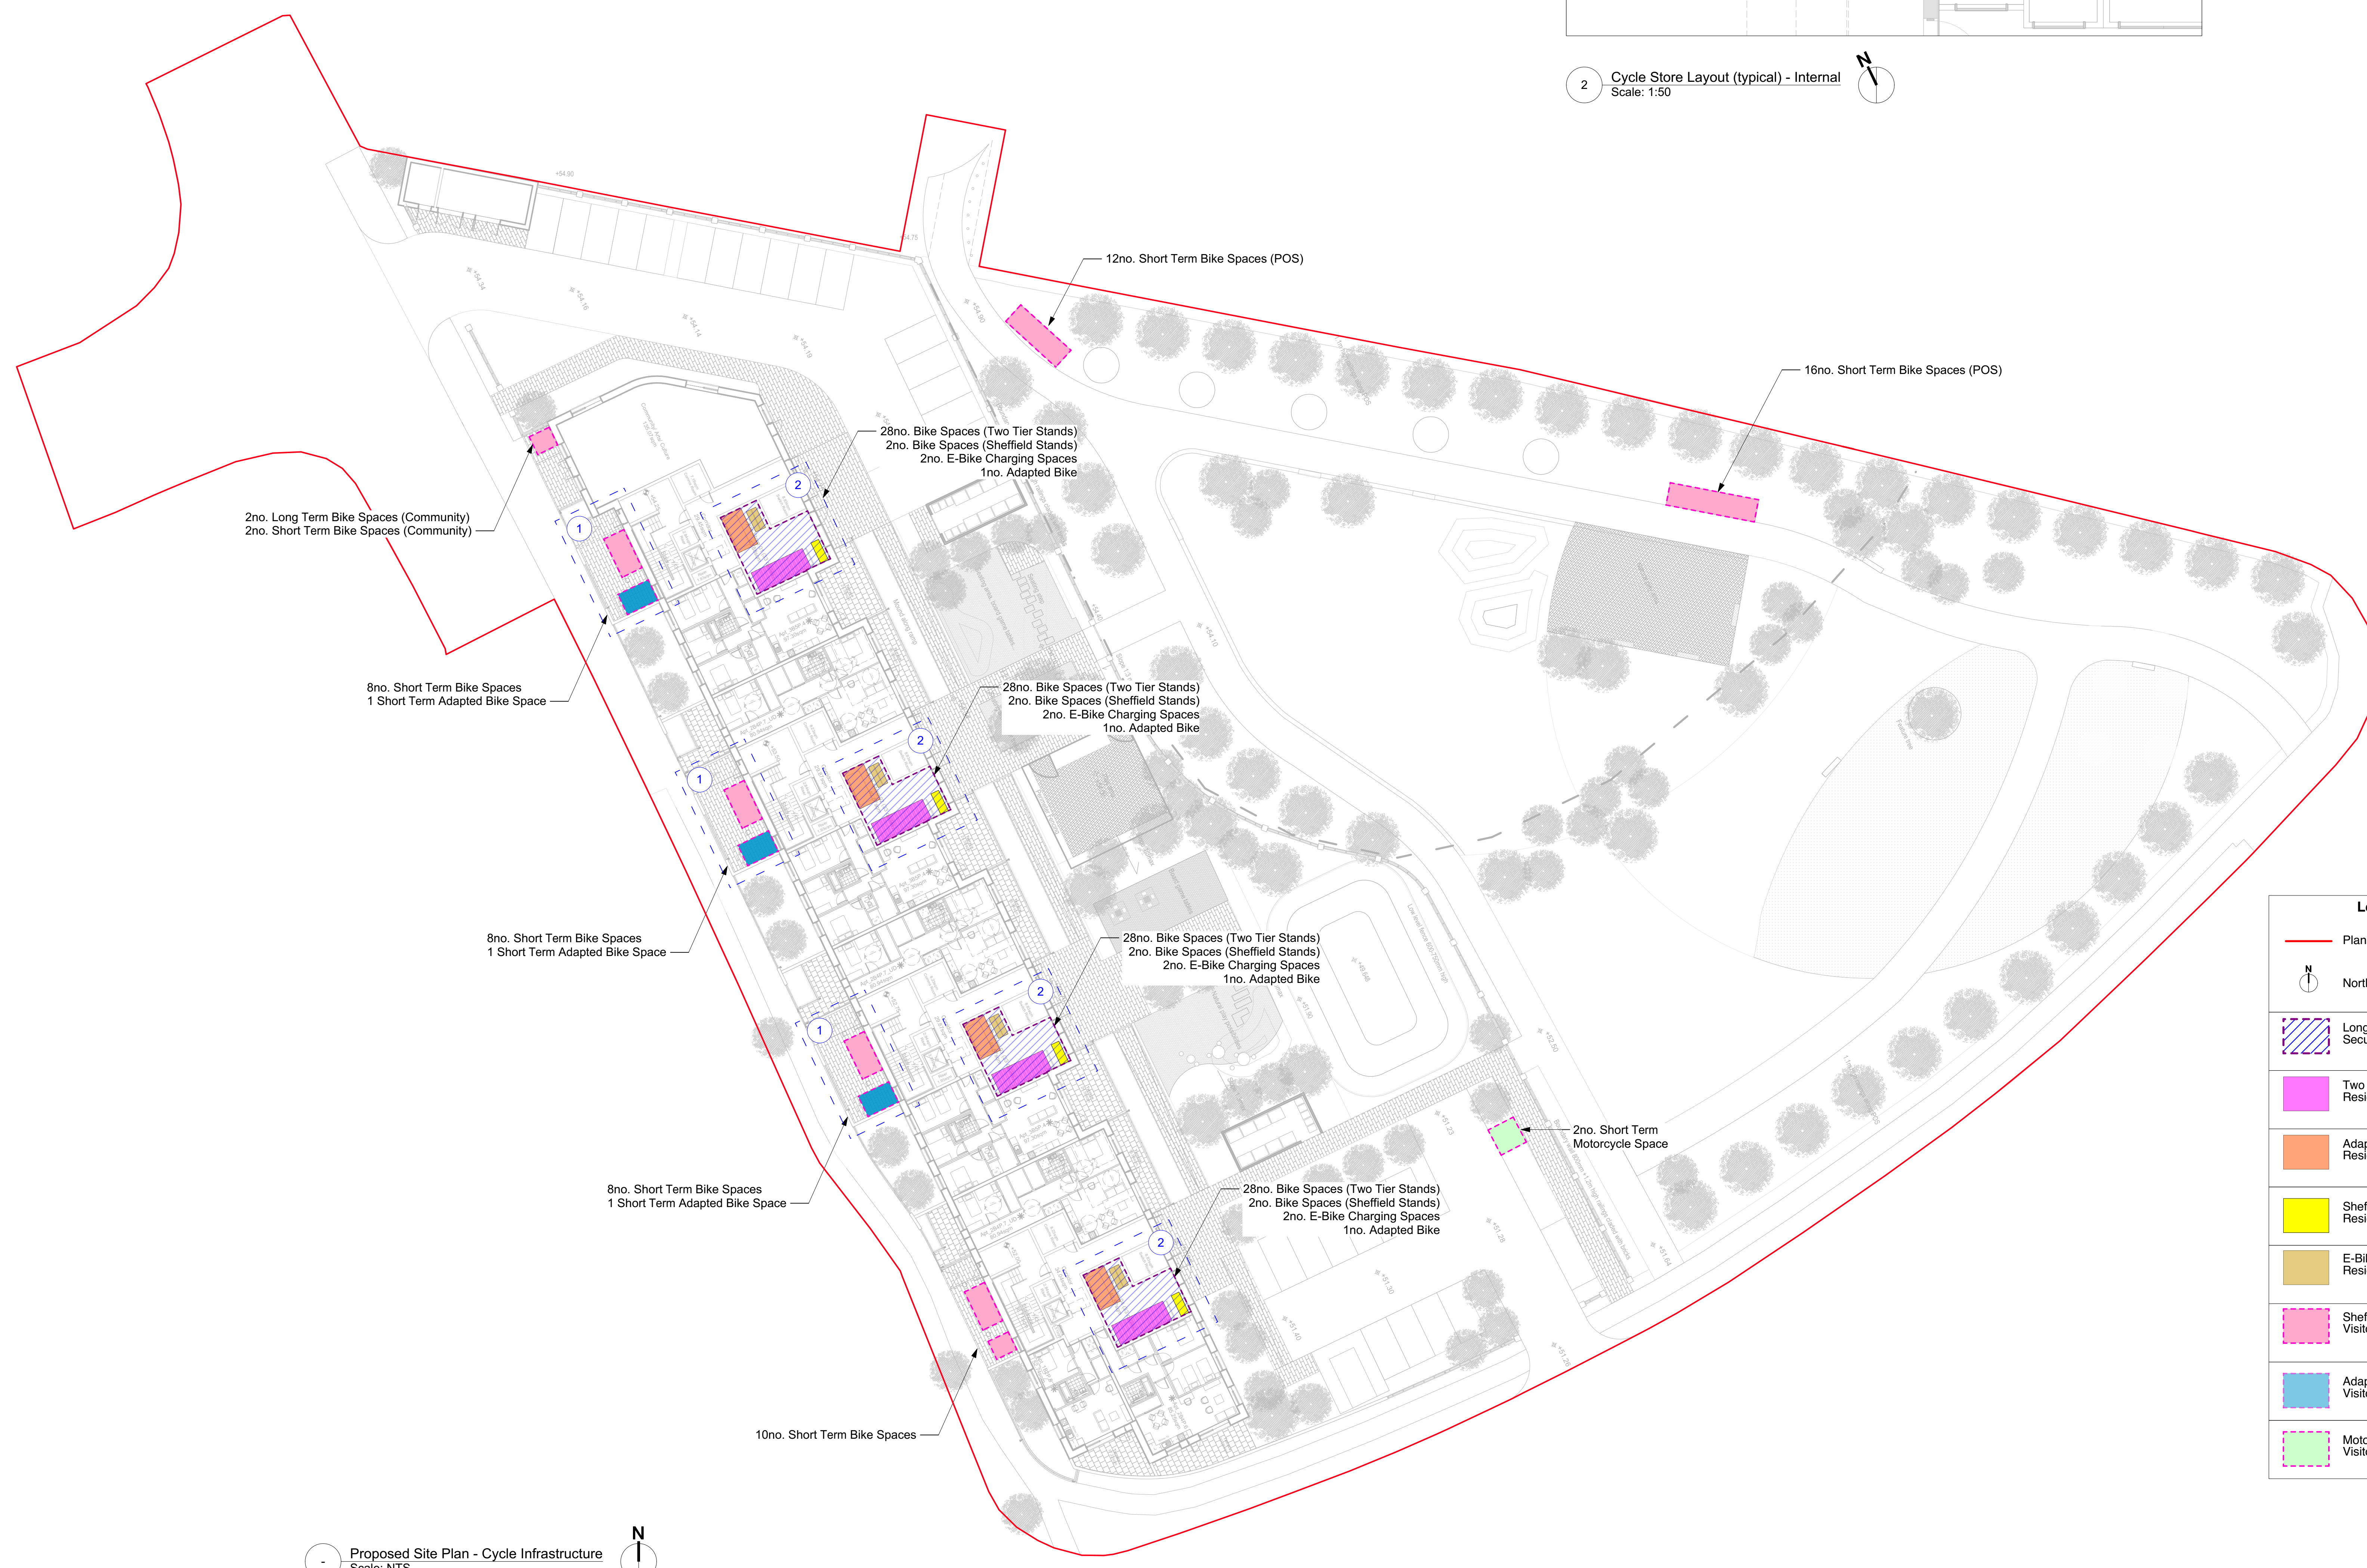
2 Cycle Store Layout (typical) - Internal
Scale: 1:50

N

12no. Short Term Bike Spaces (POS)

16no. Short Term Bike Spaces (POS)

28no. Bike Spaces (Two Tier Stands)
2no. Bike Spaces (Sheffield Stands)
2no. E-Bike Charging Spaces
1no. Adapted Bike

2no. Long Term Bike Spaces (Community)
2no. Short Term Bike Spaces (Community)

1

2

8no. Short Term Bike Spaces
1 Short Term Adapted Bike Space

28no. Bike Spaces (Two Tier Stands)
2no. Bike Spaces (Sheffield Stands)
2no. E-Bike Charging Spaces
1no. Adapted Bike

1

2

8no. Short Term Bike Spaces
1 Short Term Adapted Bike Space

28no. Bike Spaces (Two Tier Stands)
2no. Bike Spaces (Sheffield Stands)
2no. E-Bike Charging Spaces
1no. Adapted Bike

1

2

8no. Short Term Bike Spaces
1 Short Term Adapted Bike Space

2no. Short Term
Motorcycle Space

28no. Bike Spaces (Two Tier Stands)
2no. Bike Spaces (Sheffield Stands)
2no. E-Bike Charging Spaces
1no. Adapted Bike

2

10no. Short Term Bike Spaces

- Proposed Site Plan - Cycle Infrastructure
Scale: NTS

N

L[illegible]
Plan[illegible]
N
North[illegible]
Long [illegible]
Secu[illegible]
Two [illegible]
Resi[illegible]
Adap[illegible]
Resi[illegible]
Shef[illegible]
Resi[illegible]
E-Bi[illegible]
Resi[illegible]
Shef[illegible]
Visit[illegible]
Adap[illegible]
Visit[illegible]
Moto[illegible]
Visit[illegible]